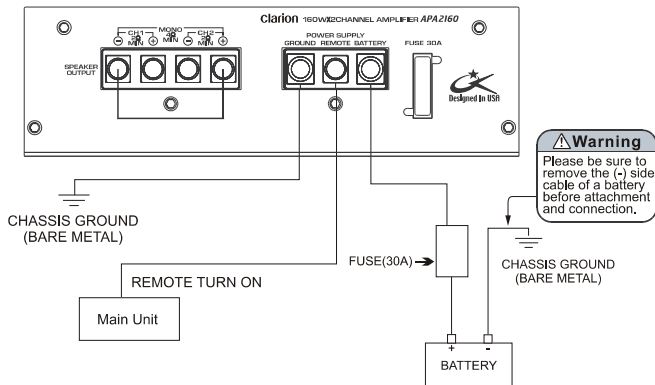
Clarion 160WX2CHANNEL AMPLIFIER APA2160

SPEAKER OUTPUT

CH1 2Ω MIN

MONO 4Ω MIN

CH2 2Ω MIN

POWER SUPPLY

GROUND REMOTE BATTERY

FUSE 30A

Designed In USA

⚠Warning

Please be sure to remove the (-) side cable of a battery before attachment and connection.

CHASSIS GROUND (BARE METAL)

REMOTE TURN ON

Main Unit

FUSE(30A)

CHASSIS GROUND (BARE METAL)

+ -

BATTERY